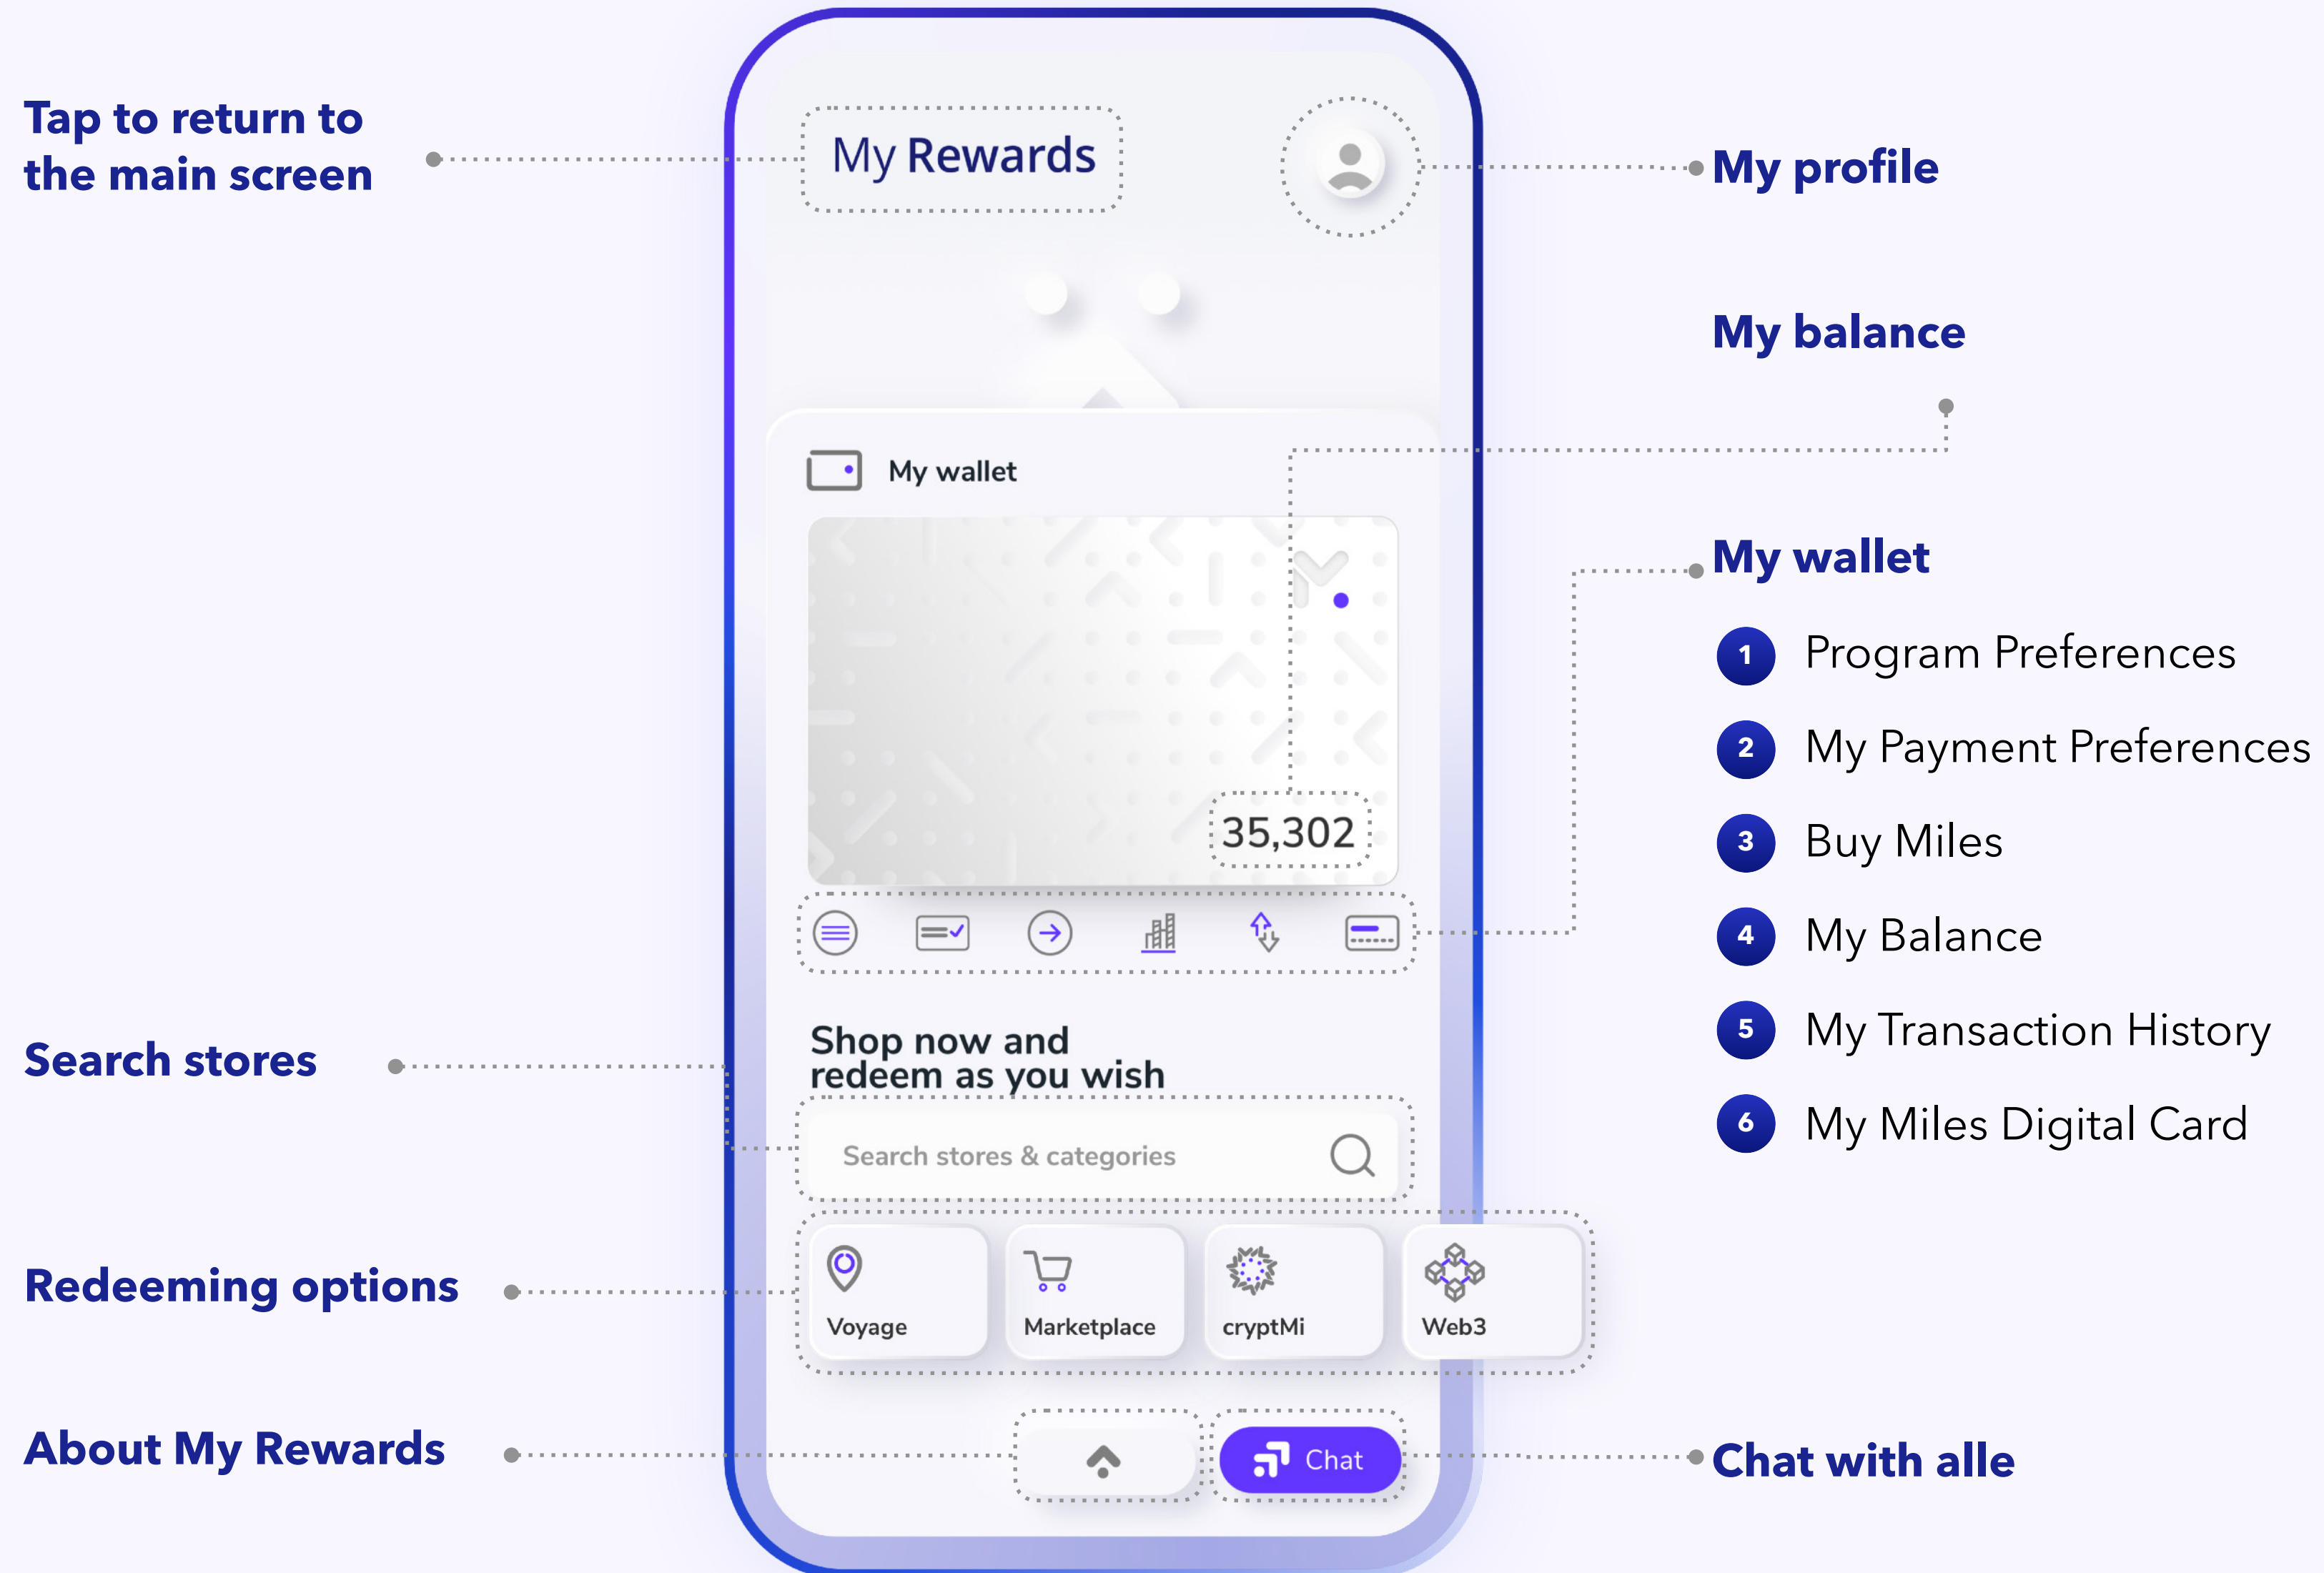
Tap to return to the main screen

My Rewards

My profile

My balance

My wallet

35,302

My wallet

1 Program Preferences

2 My Payment Preferences

3 Buy Miles

4 My Balance

5 My Transaction History

6 My Miles Digital Card

Search stores

Shop now and redeem as you wish

Search stores & categories

Redeeming options

Voyage

Marketplace

cryptMi

Web3

About My Rewards

Chat

Chat with alle